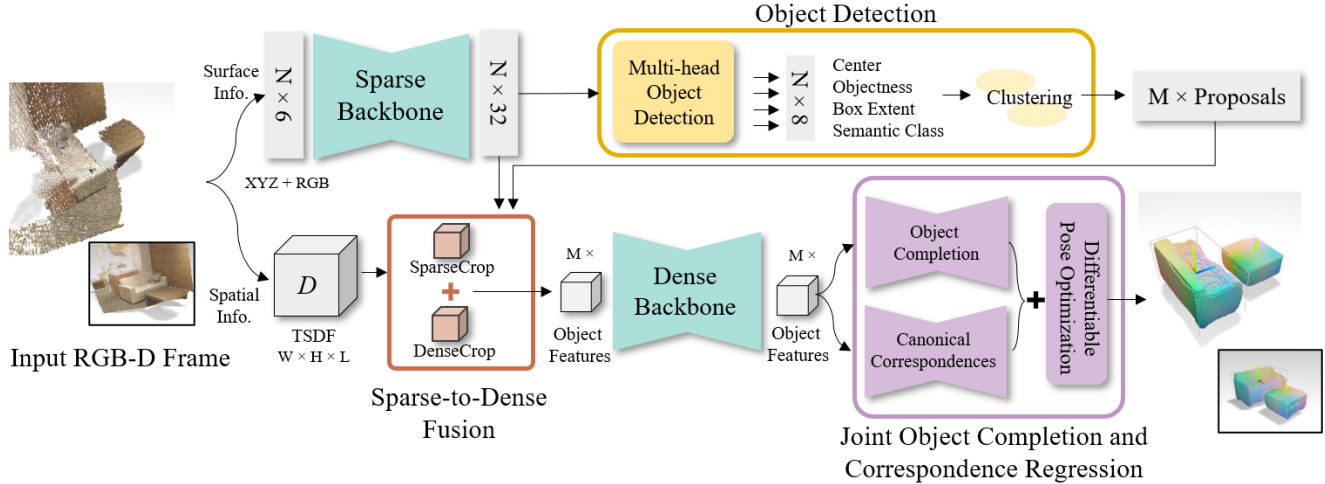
Object Detection

Surface Info.

N × 6

Sparse Backbone

N × 32

Multi-head Object Detection

N × 8

Center
Objectness
Box Extent
Semantic Class

Clustering

M × Proposals

XYZ + RGB

Spatial Info.

$D$

TSDF
W × H × L

SparseCrop
+
DenseCrop

M ×

Object Features

Dense Backbone

M ×

Object Features

Object Completion

Canonical Correspondences

+

Differentiable Pose Optimization

Input RGB-D Frame

Sparse-to-Dense Fusion

Joint Object Completion and Correspondence Regression